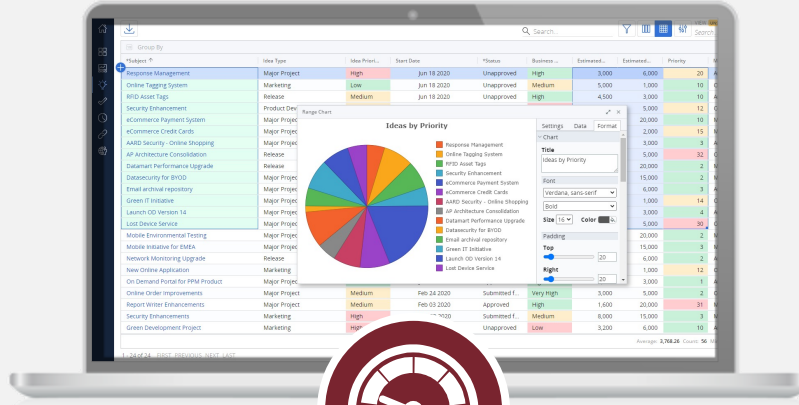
Search

Group By

| *Subject | Idea Type | Idea Priori... | Start Date | *Status | Business ... | Estimated... | Estimated... | Priority |
|---|---|---|---|---|---|---|---|---|
| Response Management | Major Project | High | Jun 18 2020 | Unapproved | High | 3,000 | 6,000 | 20 |
| Online Tagging System | Marketing | Low | Jun 18 2020 | Unapproved | Medium | 5,000 | 1,000 | 10 |
| RFID Asset Tags | Release | Medium | Jun 18 2020 | Unapproved | High | 4,500 | 3,000 | 10 |
| Security Enhancement | Product Dev | | | | | | 5,000 | 12 |
| eCommerce Payment System | Major Proje | | | | | | 20,000 | 15 |
| eCommerce Credit Cards | Major Proje | | | | | | 2,000 | 15 |
| AARD Security - Online Shopping | Major Proje | | | | | | 5,000 | 3 |
| AP Architecture Consolidation | Release | | | | | | 5,000 | 32 |
| Datamart Performance Upgrade | Release | | | | | | 20,000 | 2 |
| Datasecurity for BYOD | Major Proje | | | | | | 15,000 | 2 |
| Email archival repository | Major Proje | | | | | | 6,000 | 3 |
| Green IT Initiative | Major Proje | | | | | | 1,000 | 14 |
| Launch OD Version 14 | Major Proje | | | | | | 3,000 | 4 |
| Lost Device Service | Major Proje | | | | | | 5,000 | 30 |
| Mobile Environmental Testing | Major Proje | | | | | | 20,000 | 2 |
| Mobile Initiative for EMEA | Major Proje | | | | | | 15,000 | 3 |
| Network Monitoring Upgrade | Release | | | | | | 6,000 | 3 |
| New Online Application | Marketing | | | | | | 1,000 | 4 |
| On Demand Portal for PPM Product | Major Proje | | | | | | 3,000 | 1 |
| Online Order Improvements | Major Project | Medium | Feb 24 2020 | Submitted f... | Medium | | 5,000 | 2 |
| Report Writer Enhancements | Major Project | Medium | Feb 03 2020 | Approved | High | 1,600 | 20,000 | 31 |
| Security Enhancements | Marketing | High | | Submitted f... | Medium | 8,000 | 15,000 | 3 |
| Green Development Project | Major Project | High | | Unapproved | Low | 3,200 | 16,000 | 2 |

Range Chart

Ideas by Priority

Response Management
Online Tagging System
RFID Asset Tags
Security Enhancement
eCommerce Payment System
eCommerce Credit Cards
AARD Security - Online Shopping
AP Architecture Consolidation
Datamart Performance Upgrade
Datasecurity for BYOD
Email archival repository
Green IT Initiative
Launch OD Version 14
Lost Device Service

Settings Data Format
Chart
Title
Ideas by Priority
Font
Verdana, sans-serif
Bold
Size 16 Color
Padding
Top
20
Right
20

1 - 24 of 24 FIRST PREVIOUS NEXT LAST
Average: 3,768.26 Count: 56